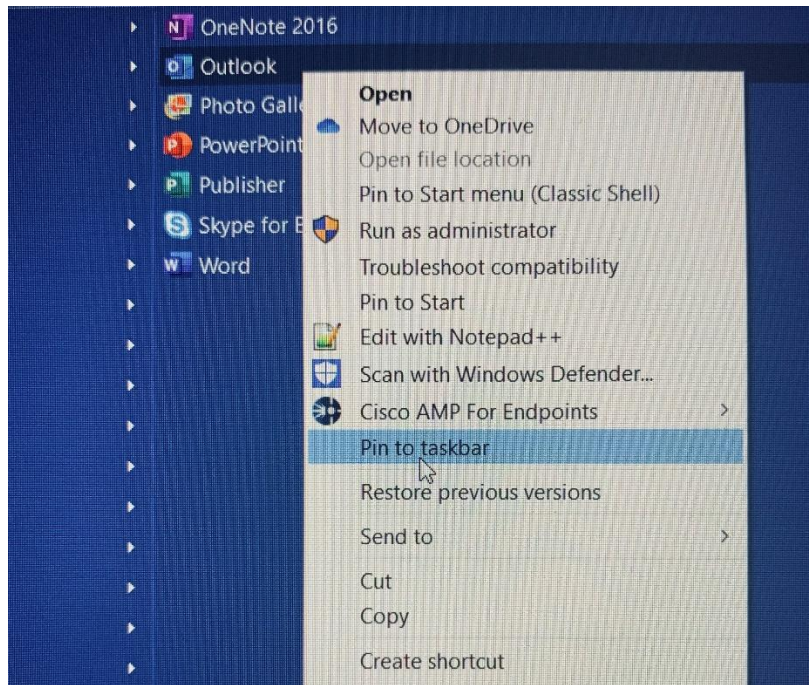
OneNote 2016
Outlook
Photo Galle
PowerPoint
Publisher
Skype for E
Word

Open
Move to OneDrive
Open file location
Pin to Start menu (Classic Shell)
Run as administrator
Troubleshoot compatibility
Pin to Start
Edit with Notepad++
Scan with Windows Defender...
Cisco AMP For Endpoints
Pin to taskbar
Restore previous versions
Send to
Cut
Copy
Create shortcut